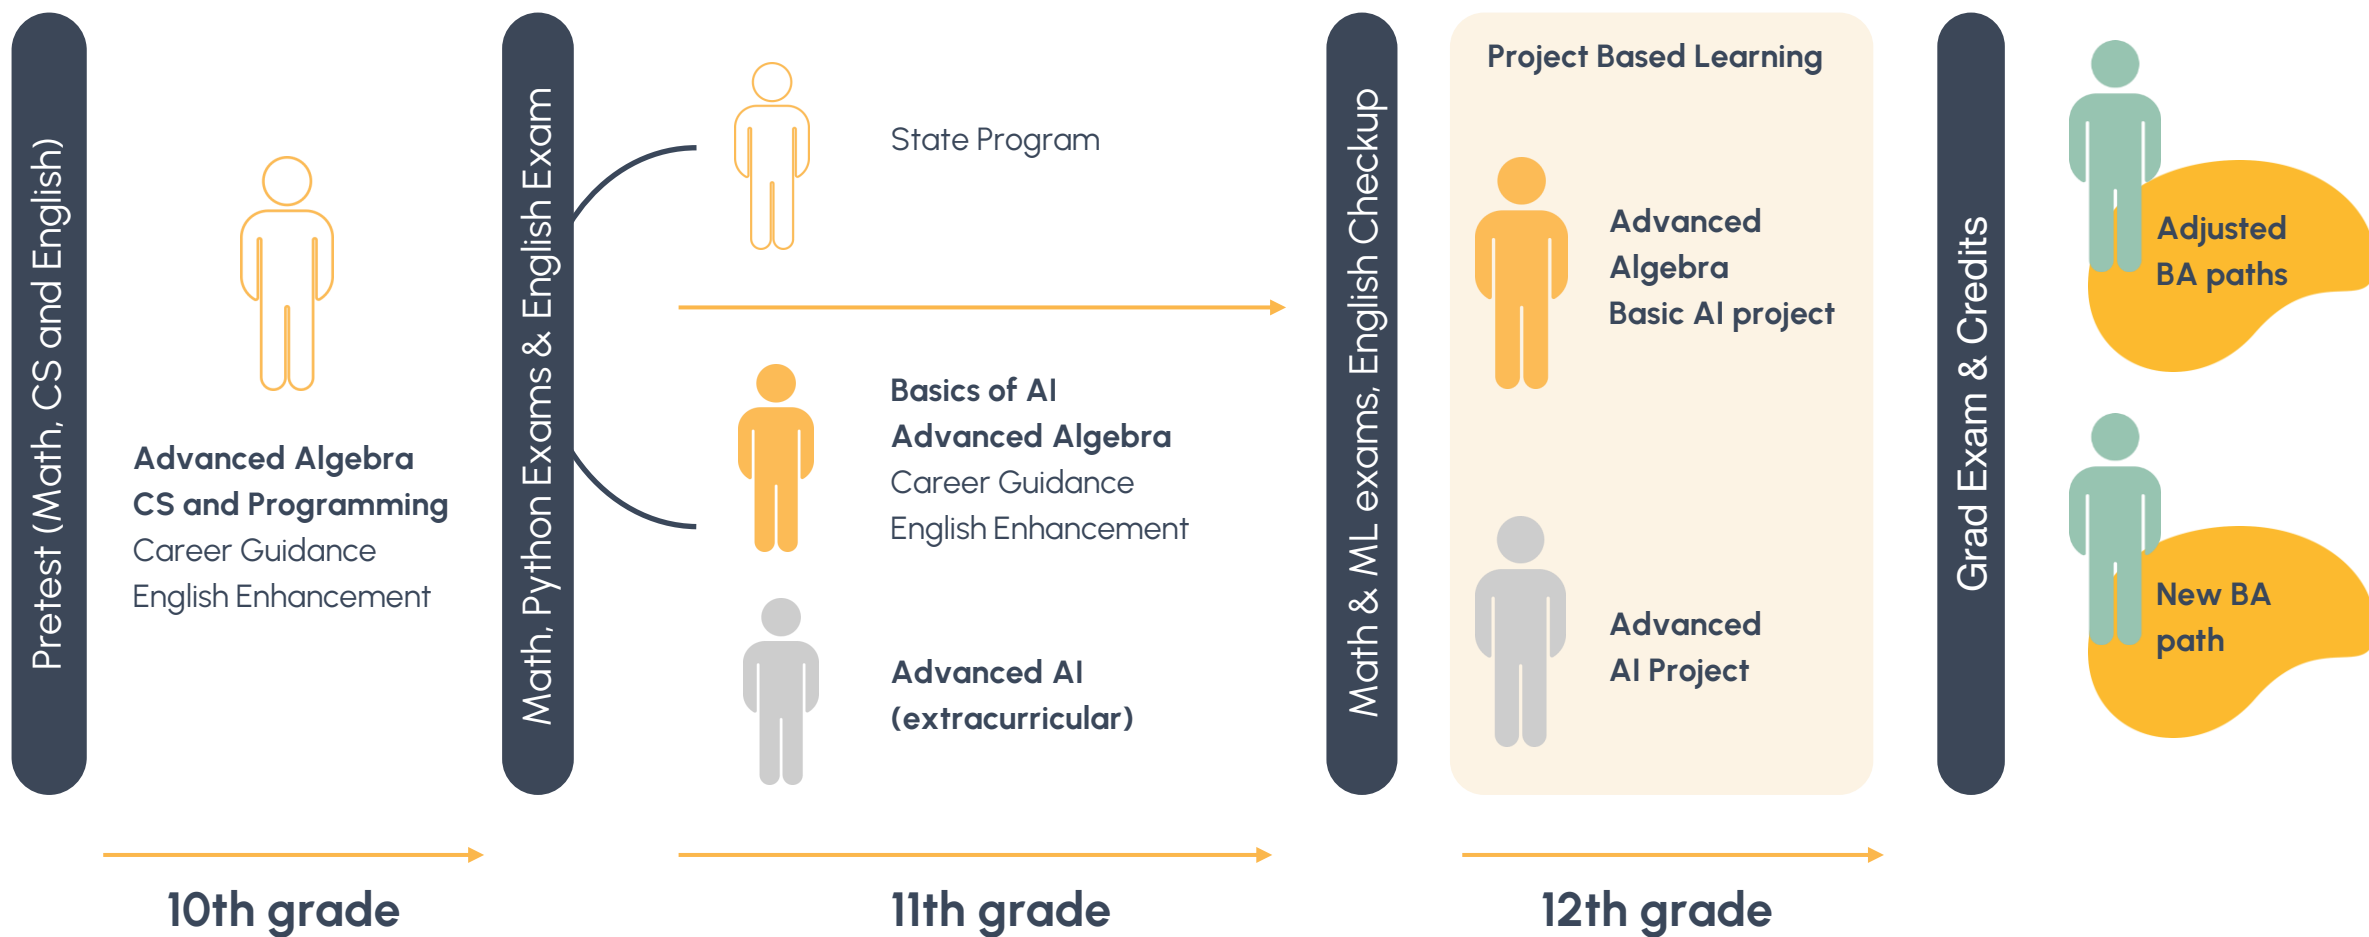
Pretest (Math, CS and English)

Advanced Algebra
CS and Programming
Career Guidance
English Enhancement

Math, Python Exams & English Exam

State Program

Basics of AI
Advanced Algebra
Career Guidance
English Enhancement

Advanced AI
(extracurricular)

Math & ML exams, English Checkup

Project Based Learning

Advanced
Algebra
Basic AI project

Advanced
AI Project

Grad Exam & Credits

Adjusted
BA paths

New BA
path

10th grade

11th grade

12th grade